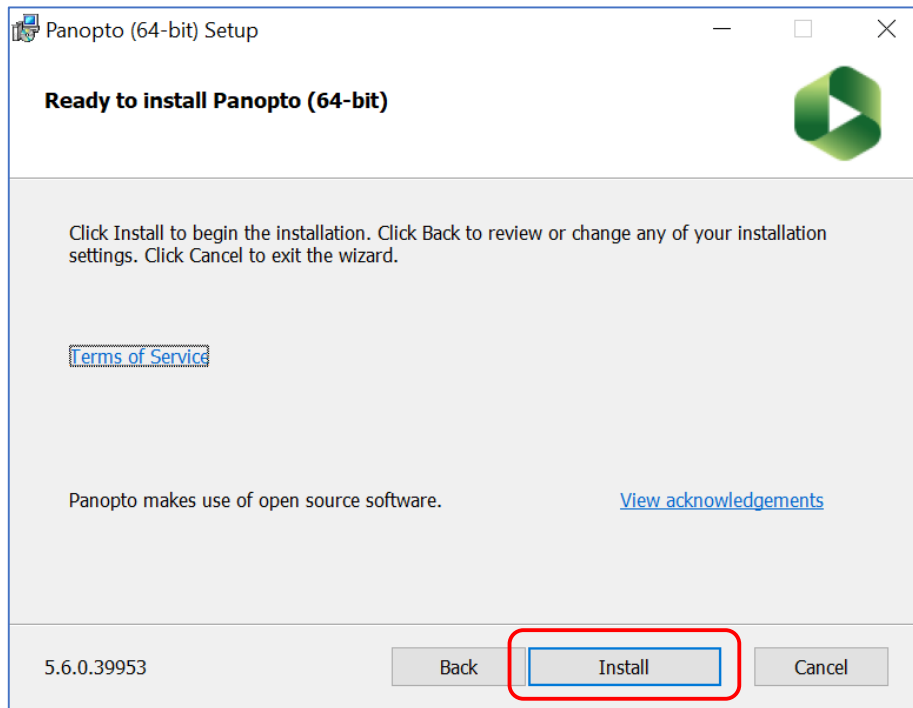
Panopto (64-bit) Setup

Ready to install Panopto (64-bit)

Click Install to begin the installation. Click Back to review or change any of your installation settings. Click Cancel to exit the wizard.

Terms of Service

Panopto makes use of open source software.

View acknowledgements

5.6.0.39953

Back

Install

Cancel